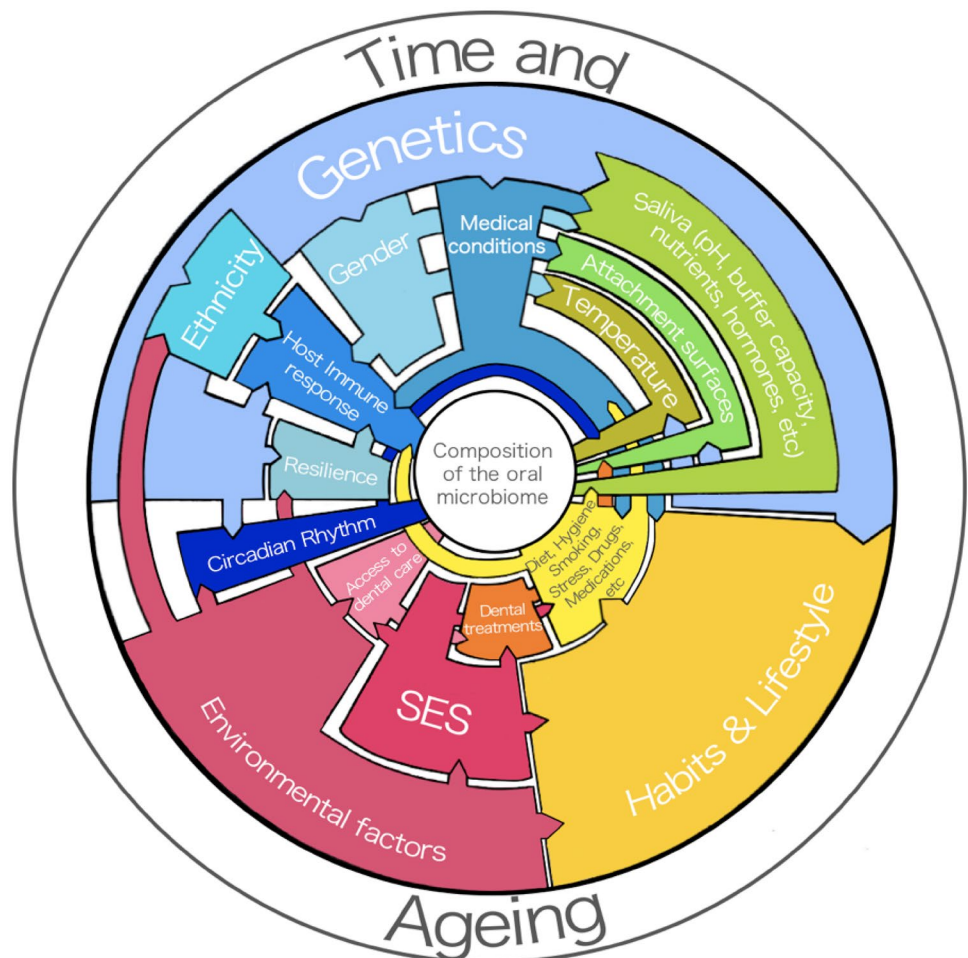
Time and

Genetics

Ethnicity

Gender

Medical conditions

Saliva (pH, buffer capacity, nutrients, hormones, etc)

Attachment surfaces

Temperature

Host Immune response

Resilience

Composition of the oral microbiome

Circadian Rhythm

Access to dental care

Diet, Hygiene, Smoking, Stress, Drugs, Medications, etc

Dental treatments

SES

Habits & Lifestyle

Environmental factors

Ageing